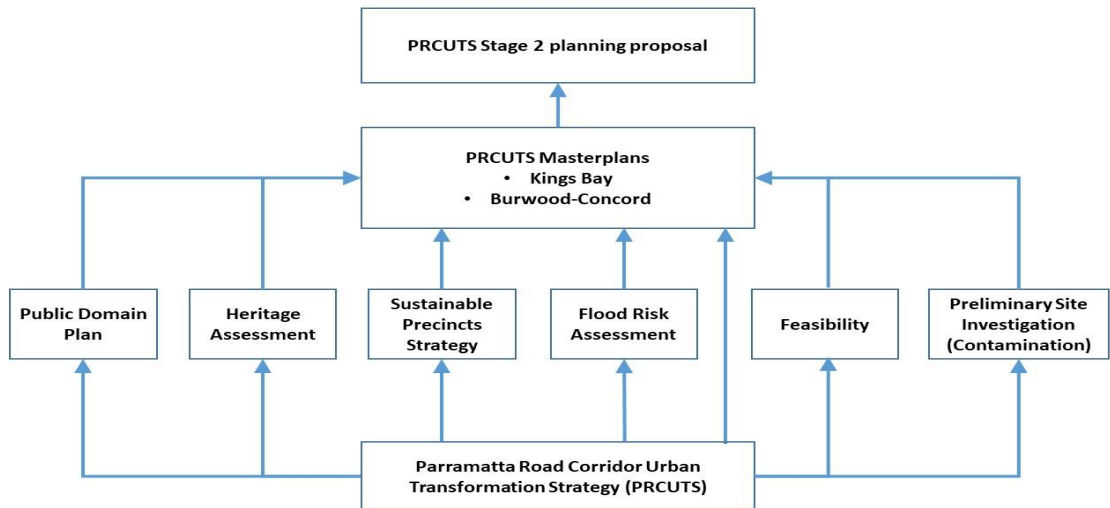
PRCUTS Stage 2 planning proposal

PRCUTS Masterplans
- Kings Bay
- Burwood-Concord

Public Domain Plan

Heritage Assessment

Sustainable Precincts Strategy

Flood Risk Assessment

Feasibility

Preliminary Site Investigation (Contamination)

Parramatta Road Corridor Urban Transformation Strategy (PRCUTS)